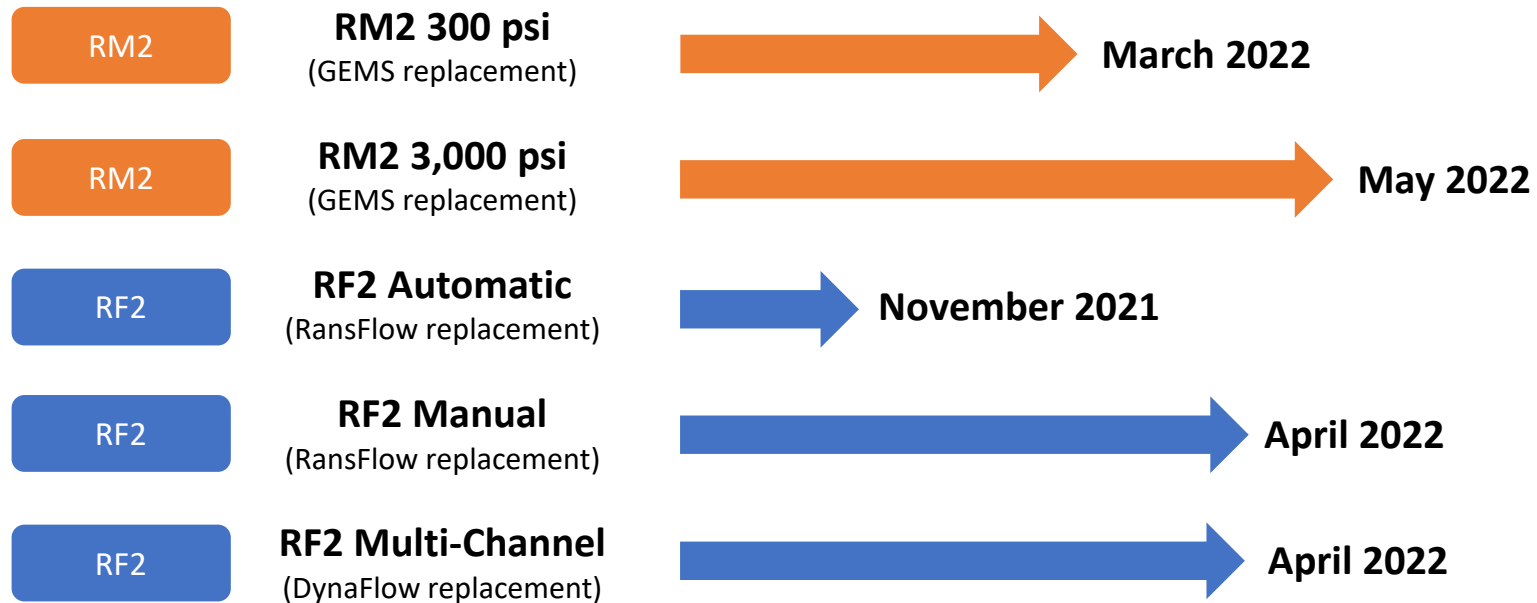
RM2

RM2 300 psi
(GEMS replacement)

March 2022

RM2

RM2 3,000 psi
(GEMS replacement)

May 2022

RF2

RF2 Automatic
(RansFlow replacement)

November 2021

RF2

RF2 Manual
(RansFlow replacement)

April 2022

RF2

RF2 Multi-Channel
(DynaFlow replacement)

April 2022